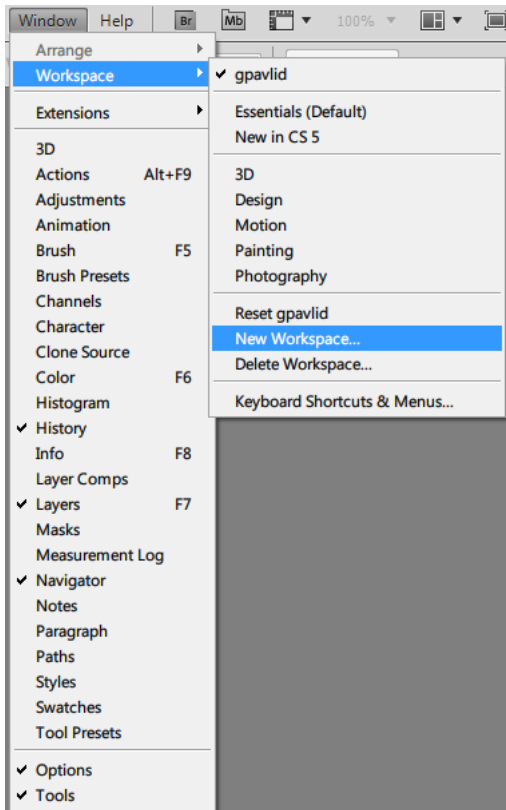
Window Help Br Mb 100%

Arrange
Workspace

Extensions

3D
Actions Alt+F9
Adjustments
Animation
Brush F5
Brush Presets
Channels
Character
Clone Source
Color F6
Histogram
✔ History
Info F8
Layer Comps
✔ Layers F7
Masks
Measurement Log
✔ Navigator
Notes
Paragraph
Paths
Styles
Swatches
Tool Presets

✔ Options
✔ Tools

✔ gpavlid

Essentials (Default)
New in CS 5

3D
Design
Motion
Painting
Photography

Reset gpavlid
New Workspace...
Delete Workspace...

Keyboard Shortcuts & Menus...